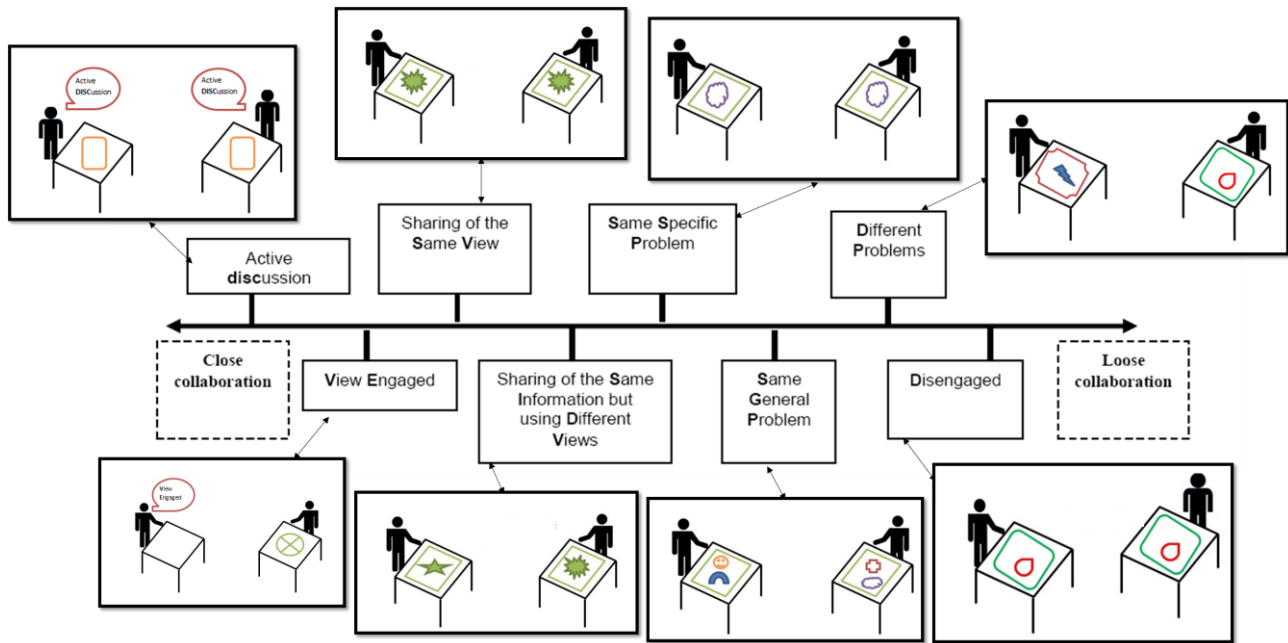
Active DISCussion

Active DISCussion

Active discussion

Sharing of the Same View

Same Specific Problem

Different Problems

Close collaboration

View Engaged

Sharing of the Same Information but using Different Views

Same General Problem

Disengaged

Loose collaboration

View Engaged